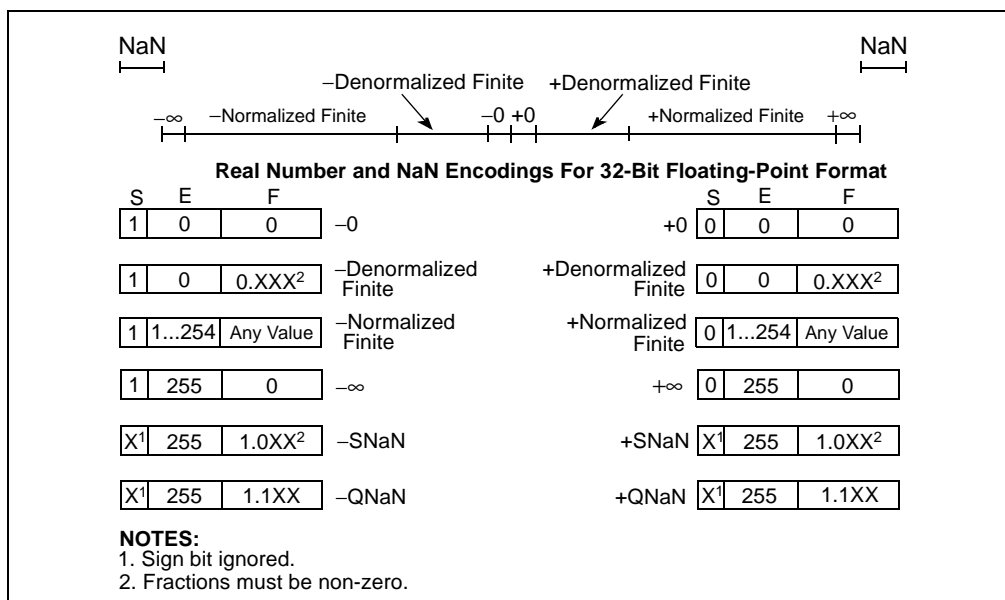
NaN

NaN

−Denormalized Finite

+Denormalized Finite

−∞ −Normalized Finite −0 +0 +Normalized Finite +∞

**Real Number and NaN Encodings For 32-Bit Floating-Point Format**

| S | E | F | | | S | E | F |
|---|---|---|---|---|---|---|---|
| 1 | 0 | 0 | −0 | +0 | 0 | 0 | 0 |
| 1 | 0 | 0.XXX$^2$ | −Denormalized Finite | +Denormalized Finite | 0 | 0 | 0.XXX$^2$ |
| 1 | 1...254 | Any Value | −Normalized Finite | +Normalized Finite | 0 | 1...254 | Any Value |
| 1 | 255 | 0 | −∞ | +∞ | 0 | 255 | 0 |
| X$^1$ | 255 | 1.0XX$^2$ | −SNaN | +SNaN | X$^1$ | 255 | 1.0XX$^2$ |
| X$^1$ | 255 | 1.1XX | −QNaN | +QNaN | X$^1$ | 255 | 1.1XX |

**NOTES:**
1. Sign bit ignored.
2. Fractions must be non-zero.